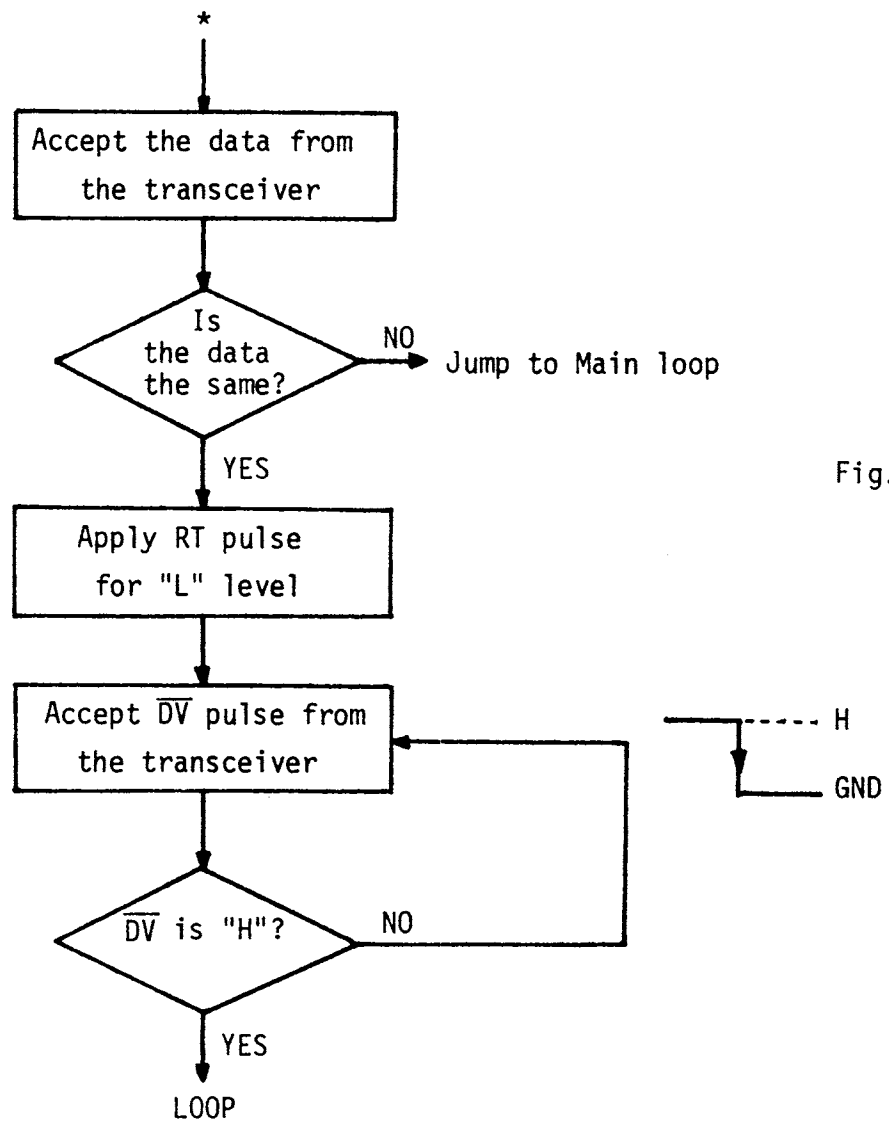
*

Accept the data from the transceiver

Is the data the same?

NO

Jump to Main loop

YES

Fig.

Apply RT pulse for "L" level

Accept $\overline{DV}$ pulse from the transceiver

H

GND

$\overline{DV}$ is "H"?

NO

YES

LOOP